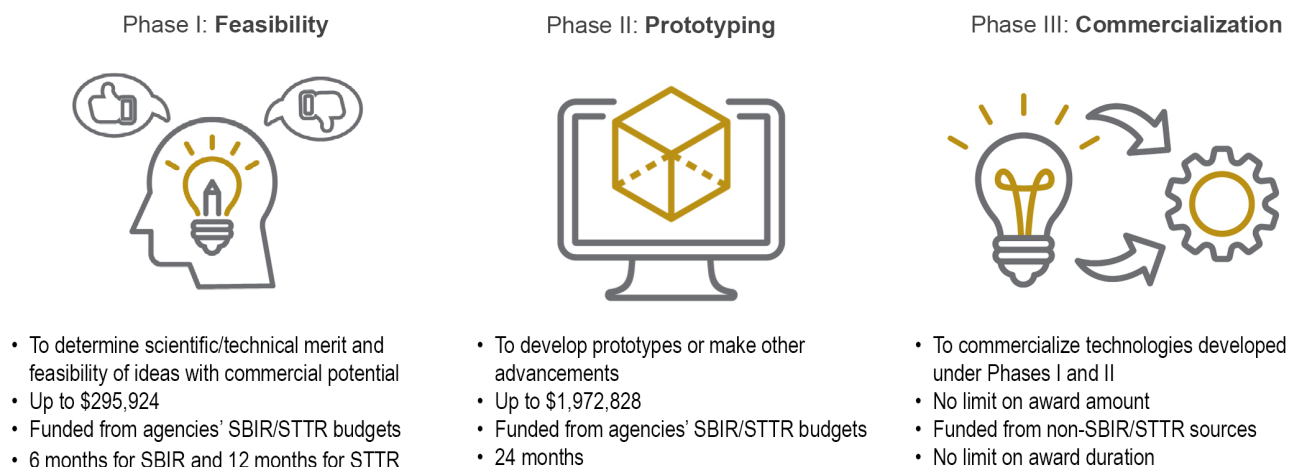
Phase I: **Feasibility**

- To determine scientific/technical merit and feasibility of ideas with commercial potential
- Up to \$295,924
- Funded from agencies' SBIR/STTR budgets
- 6 months for SBIR and 12 months for STTR

Phase II: **Prototyping**

- To develop prototypes or make other advancements
- Up to \$1,972,828
- Funded from agencies' SBIR/STTR budgets
- 24 months

Phase III: **Commercialization**

- To commercialize technologies developed under Phases I and II
- No limit on award amount
- Funded from non-SBIR/STTR sources
- No limit on award duration